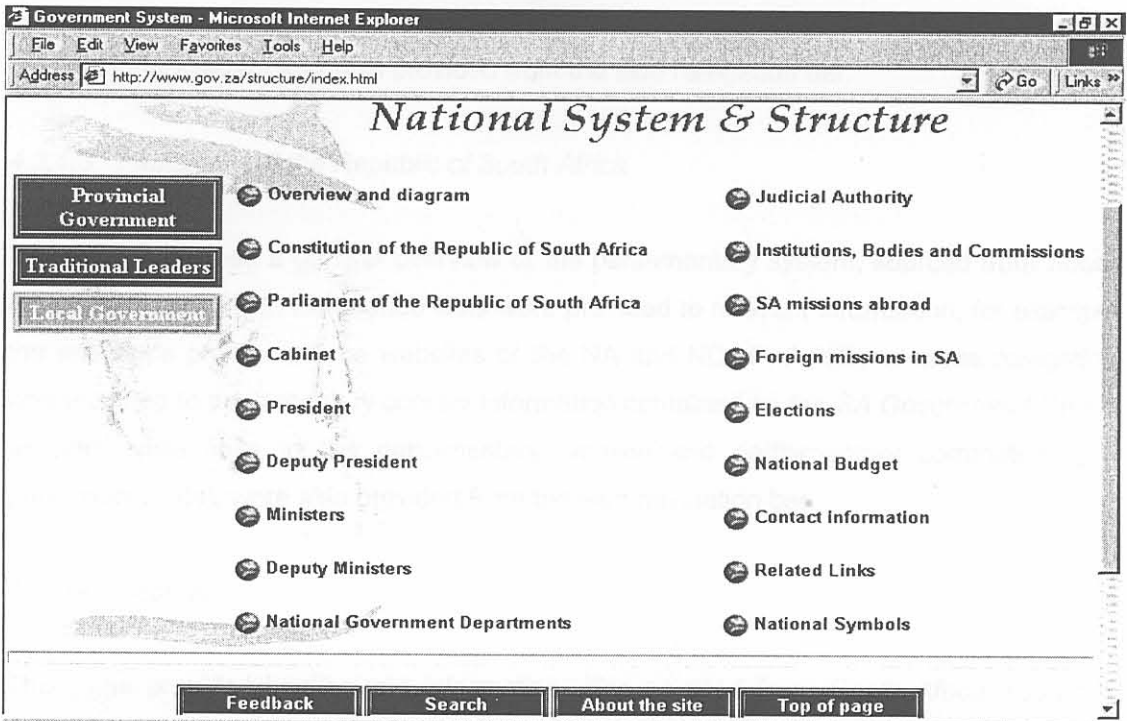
Government System - Microsoft Internet Explorer

File Edit View Favorites Tools Help

Address http://www.gov.za/structure/index.html

Go Links »

National System & Structure

Provincial Government

Traditional Leaders

Local Government

Overview and diagram

Constitution of the Republic of South Africa

Parliament of the Republic of South Africa

Cabinet

President

Deputy President

Ministers

Deputy Ministers

National Government Departments

Judicial Authority

Institutions, Bodies and Commissions

SA missions abroad

Foreign missions in SA

Elections

National Budget

Contact information

Related Links

National Symbols

Feedback

Search

About the site

Top of page